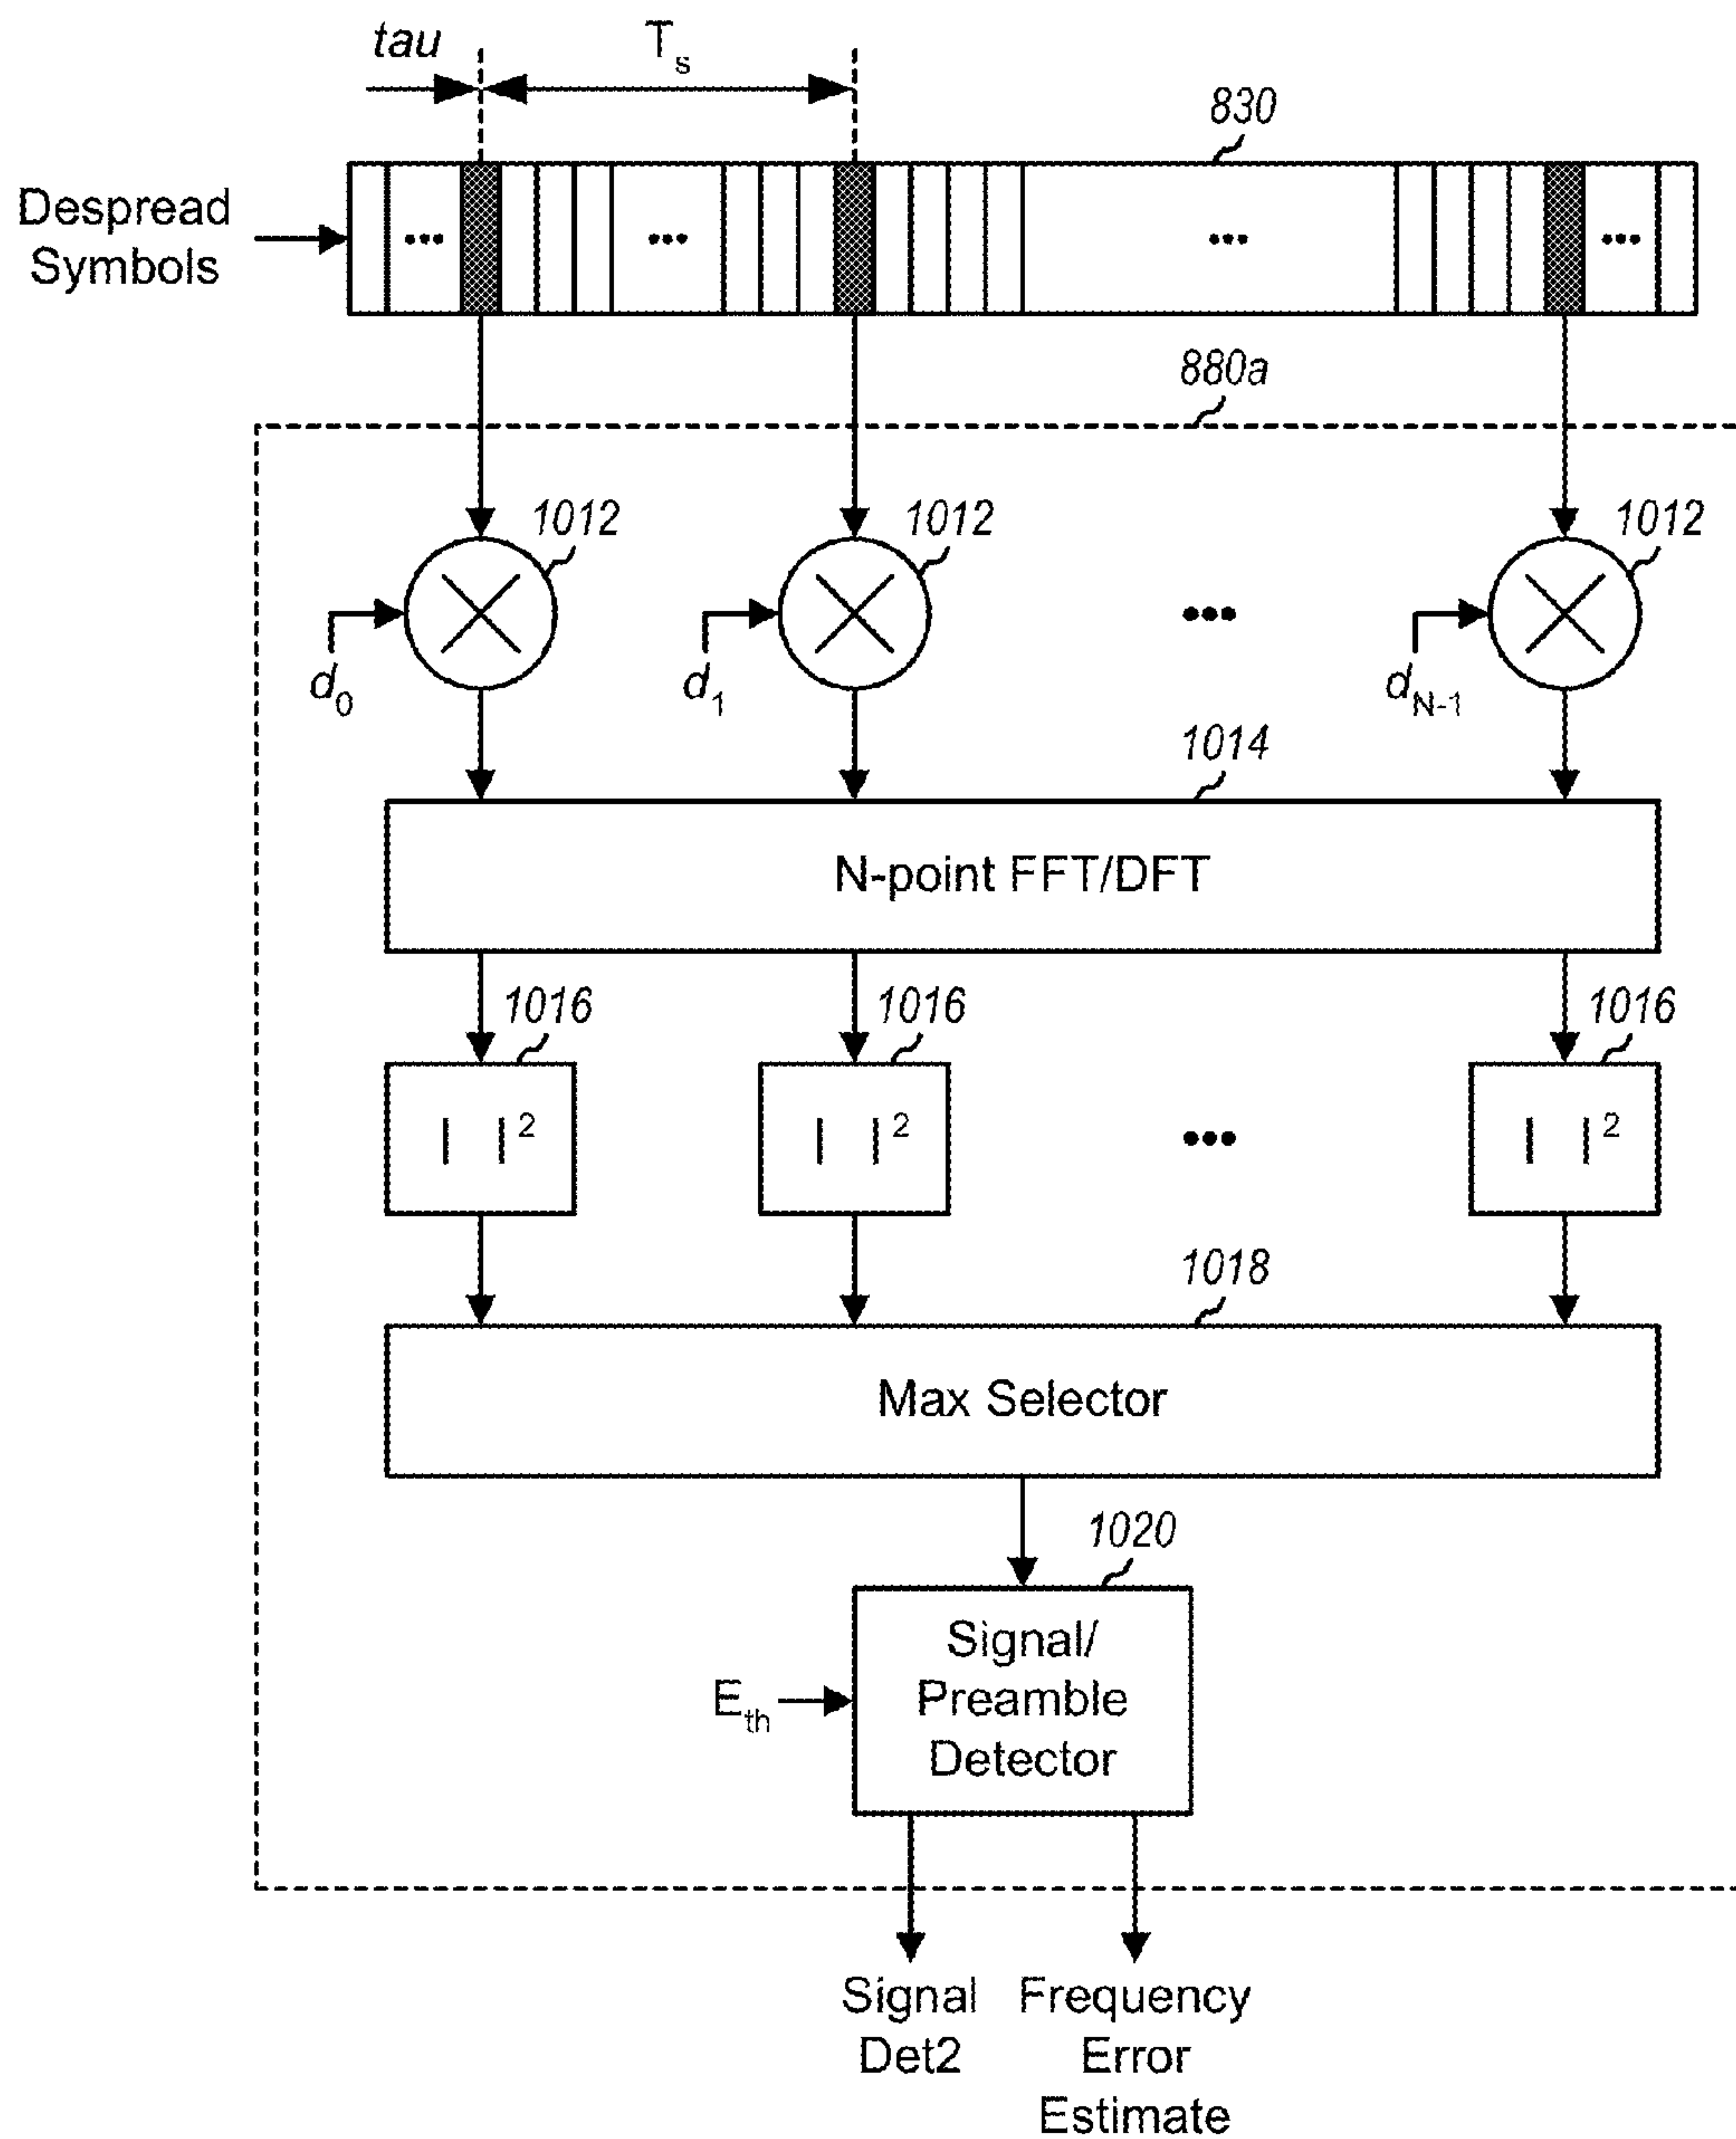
tau

$T_s$

830

Despread Symbols

...

...

...

...

880a

1012

1012

1012

$d_0$

$d_1$

...

$d_{N-1}$

1014

N-point FFT/DFT

1016

1016

1016

$|\ |^2$

$|\ |^2$

...

$|\ |^2$

1018

Max Selector

1020

$E_{th}$

Signal/ Preamble Detector

Signal Det2

Frequency Error Estimate